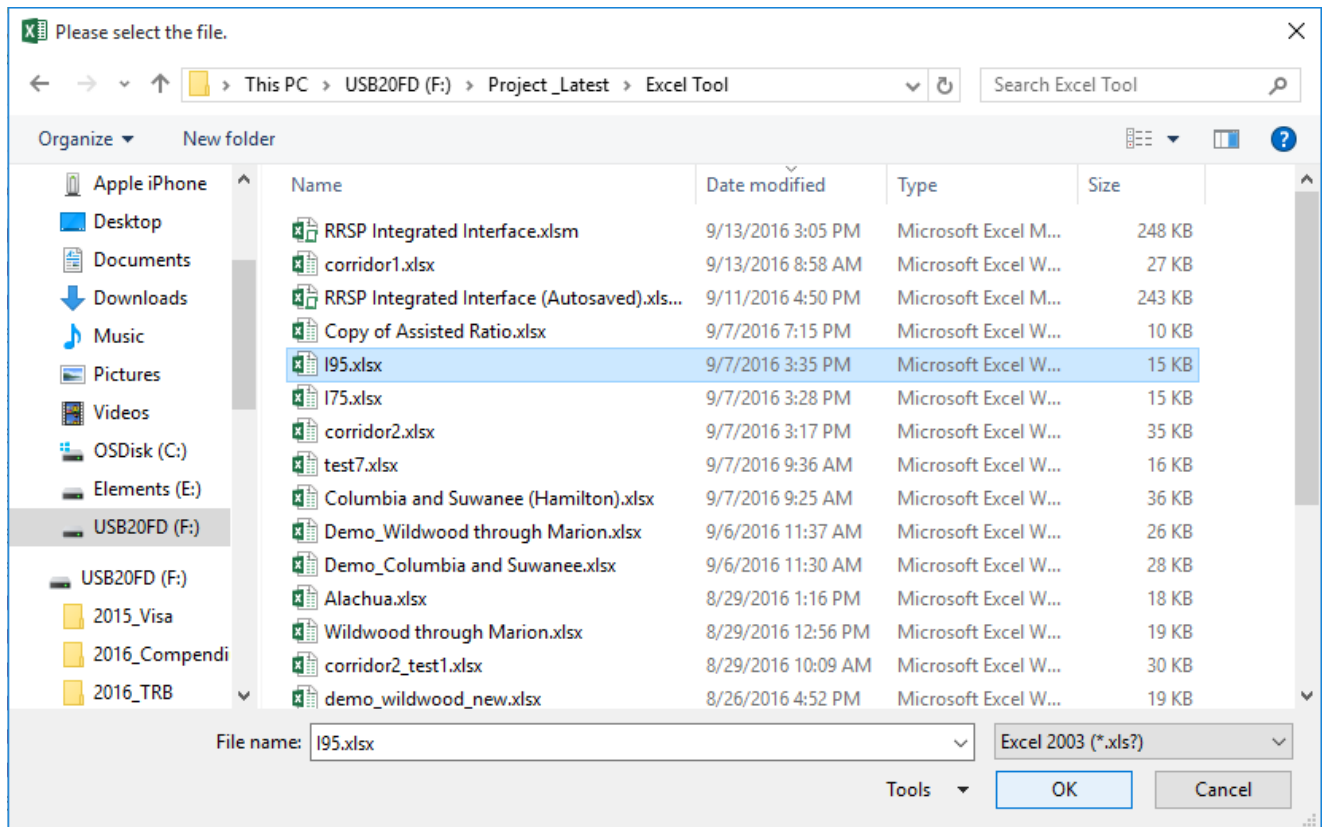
Please select the file.

This PC > USB20FD (F:) > Project _Latest > Excel Tool

Search Excel Tool

Organize ▾ New folder

Apple iPhone
Desktop
Documents
Downloads
Music
Pictures
Videos
OSDisk (C:)
Elements (E:)
USB20FD (F:)

USB20FD (F:)
2015_Visa
2016_Compendi
2016_TRB

| Name | Date modified | Type | Size |
|---|---|---|---|
| RRSP Integrated Interface.xlsm | 9/13/2016 3:05 PM | Microsoft Excel M... | 248 KB |
| corridor1.xlsx | 9/13/2016 8:58 AM | Microsoft Excel W... | 27 KB |
| RRSP Integrated Interface (Autosaved).xls... | 9/11/2016 4:50 PM | Microsoft Excel M... | 243 KB |
| Copy of Assisted Ratio.xlsx | 9/7/2016 7:15 PM | Microsoft Excel W... | 10 KB |
| I95.xlsx | 9/7/2016 3:35 PM | Microsoft Excel W... | 15 KB |
| I75.xlsx | 9/7/2016 3:28 PM | Microsoft Excel W... | 15 KB |
| corridor2.xlsx | 9/7/2016 3:17 PM | Microsoft Excel W... | 35 KB |
| test7.xlsx | 9/7/2016 9:36 AM | Microsoft Excel W... | 16 KB |
| Columbia and Suwanee (Hamilton).xlsx | 9/7/2016 9:25 AM | Microsoft Excel W... | 36 KB |
| Demo_Wildwood through Marion.xlsx | 9/6/2016 11:37 AM | Microsoft Excel W... | 26 KB |
| Demo_Columbia and Suwanee.xlsx | 9/6/2016 11:30 AM | Microsoft Excel W... | 28 KB |
| Alachua.xlsx | 8/29/2016 1:16 PM | Microsoft Excel W... | 18 KB |
| Wildwood through Marion.xlsx | 8/29/2016 12:56 PM | Microsoft Excel W... | 19 KB |
| corridor2_test1.xlsx | 8/29/2016 10:09 AM | Microsoft Excel W... | 30 KB |
| demo_wildwood_new.xlsx | 8/26/2016 4:52 PM | Microsoft Excel W... | 19 KB |

File name: I95.xlsx
Excel 2003 (*.xls?)
Tools ▾
OK
Cancel